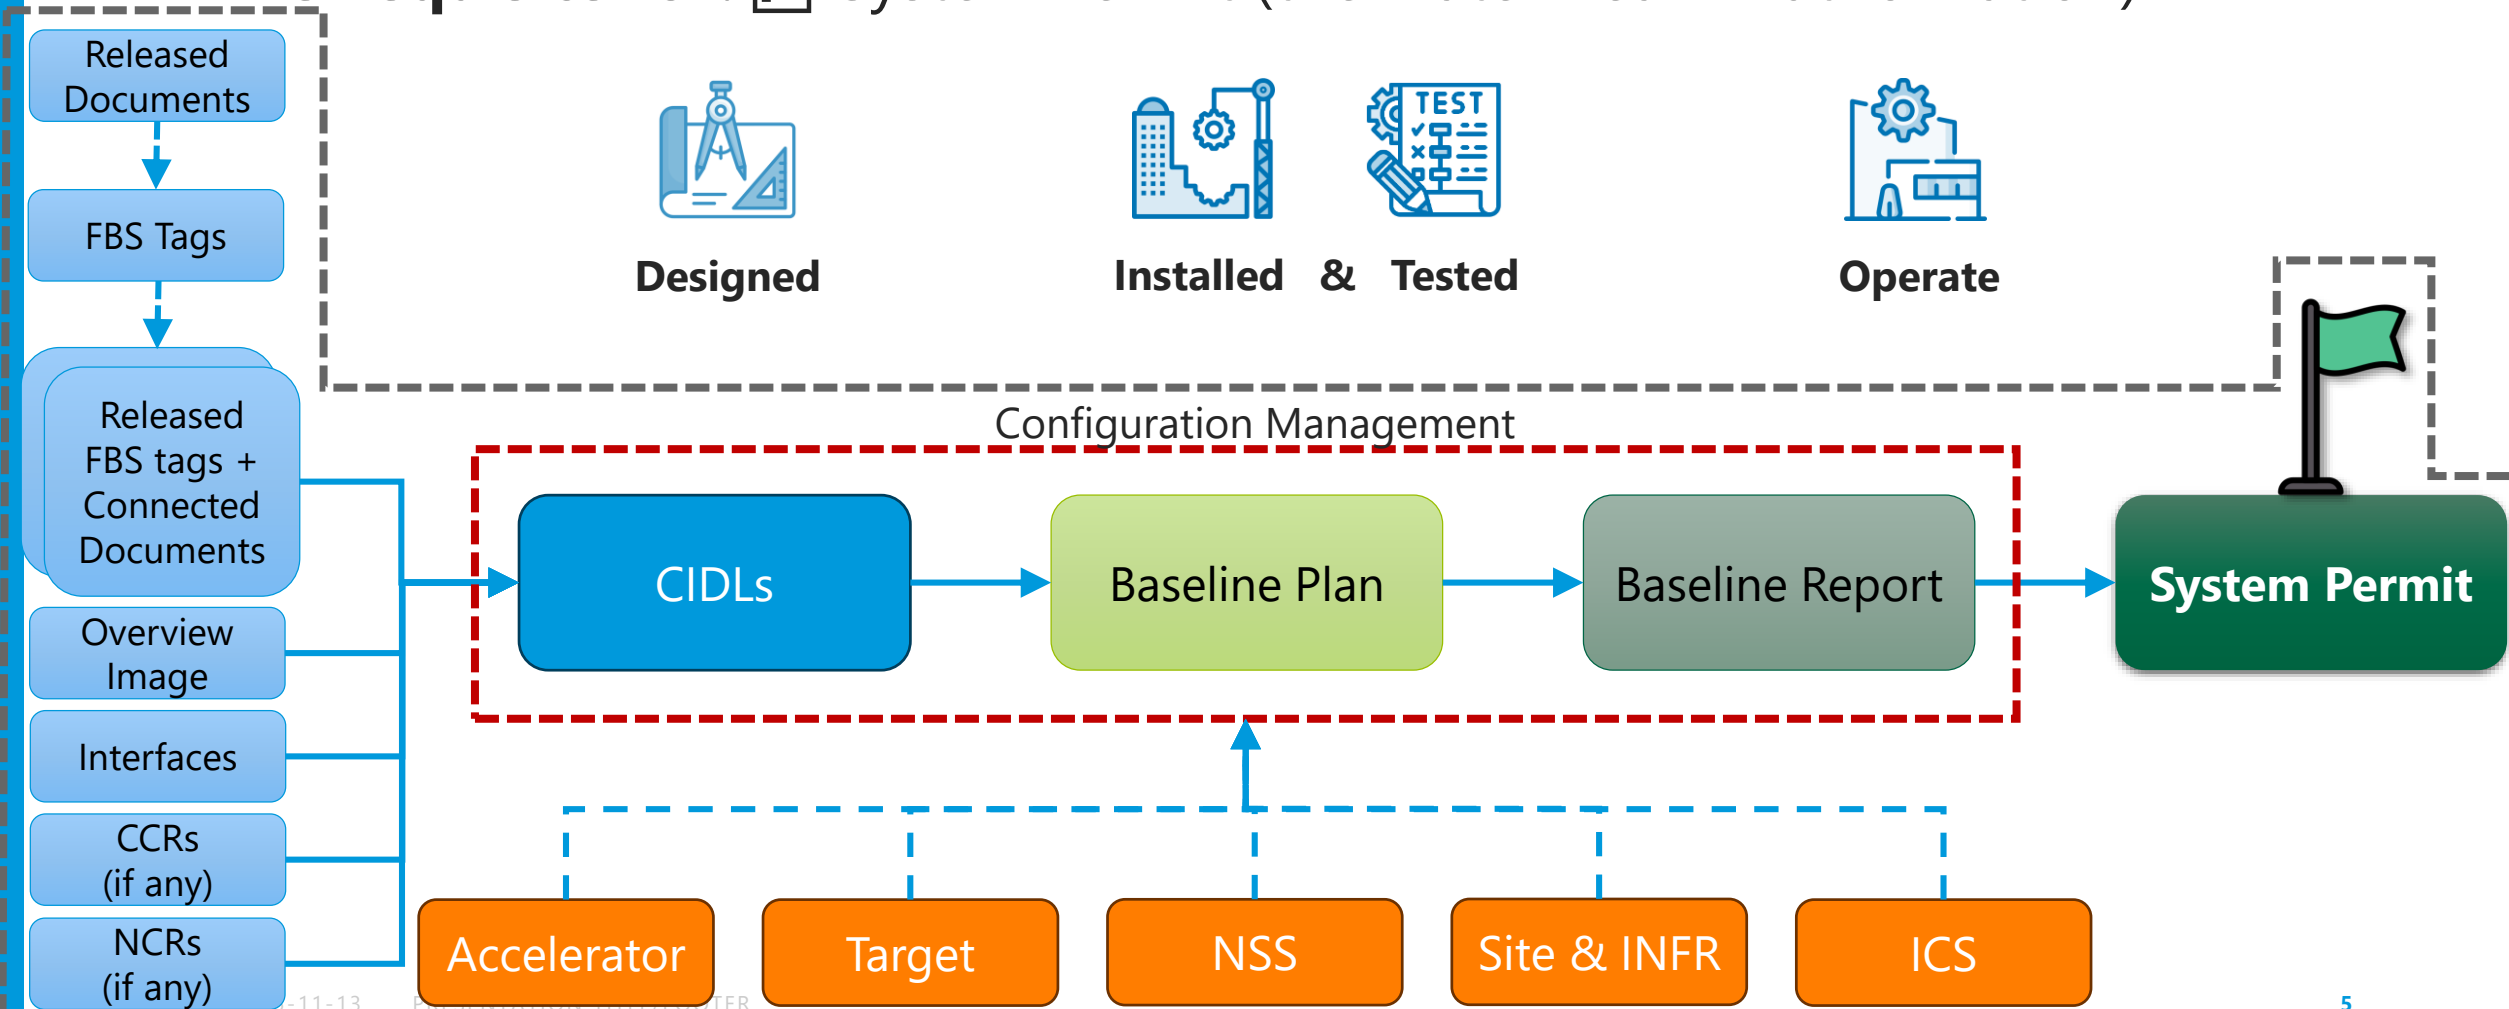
Released Documents

FBS Tags

Released FBS tags + Connected Documents

Overview Image

Interfaces

CCRs (if any)

NCRs (if any)

TEST

Designed

Installed & Tested

Operate

Configuration Management

CIDLs

Baseline Plan

Baseline Report

System Permit

Accelerator

Target

NSS

Site & INFR

ICS

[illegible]-11-13

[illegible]TER

5